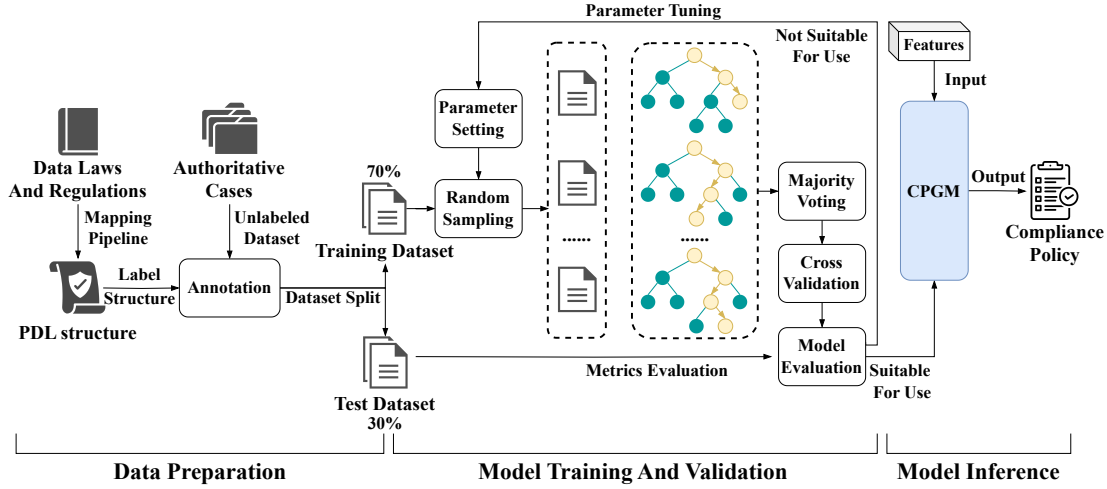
Parameter Tuning

Not Suitable For Use

Features

Input

Data Laws And Regulations

Mapping Pipeline

PDL structure

Label Structure

Authoritative Cases

Unlabeled Dataset

Annotation

Dataset Split

70%

Training Dataset

Test Dataset
30%

Parameter Setting

Random Sampling

......

......

Majority Voting

Cross Validation

Model Evaluation

Metrics Evaluation

Suitable For Use

CPGM

Output

Compliance Policy

Data Preparation

Model Training And Validation

Model Inference